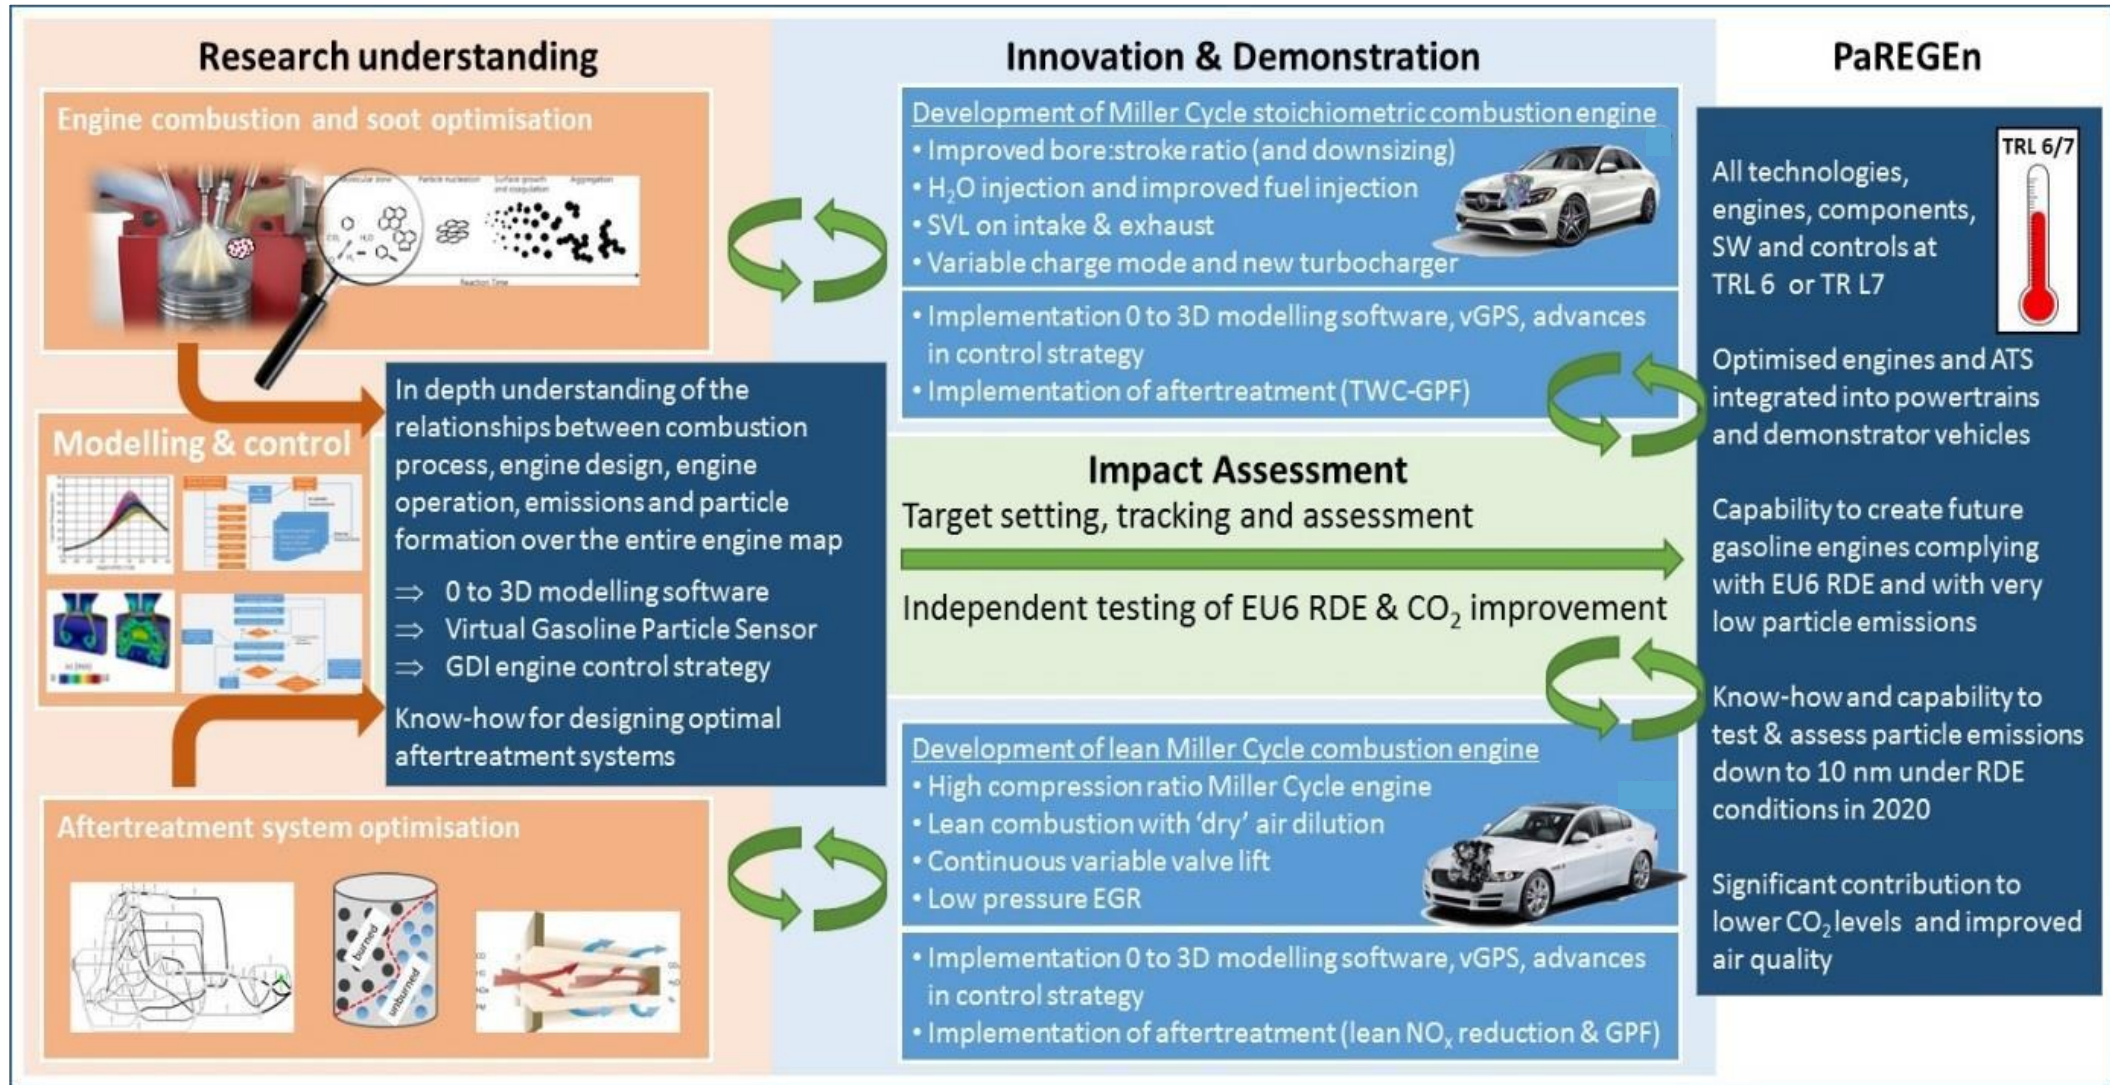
Research understanding

Engine combustion and soot optimisation

Modelling & control

In depth understanding of the relationships between combustion process, engine design, engine operation, emissions and particle formation over the entire engine map

⇒ 0 to 3D modelling software
⇒ Virtual Gasoline Particle Sensor
⇒ GDI engine control strategy

Know-how for designing optimal aftertreatment systems

Aftertreatment system optimisation

burned

unburned

Innovation & Demonstration

Development of Miller Cycle stoichiometric combustion engine
• Improved bore:stroke ratio (and downsizing)
• $H_2O$ injection and improved fuel injection
• SVL on intake & exhaust
• Variable charge mode and new turbocharger

• Implementation 0 to 3D modelling software, vGPS, advances in control strategy
• Implementation of aftertreatment (TWC-GPF)

Impact Assessment
Target setting, tracking and assessment

Independent testing of EU6 RDE & $CO_2$ improvement

Development of lean Miller Cycle combustion engine
• High compression ratio Miller Cycle engine
• Lean combustion with 'dry' air dilution
• Continuous variable valve lift
• Low pressure EGR

• Implementation 0 to 3D modelling software, vGPS, advances in control strategy
• Implementation of aftertreatment (lean $NO_x$ reduction & GPF)

PaREGEn

TRL 6/7

All technologies, engines, components, SW and controls at TRL 6 or TR L7

Optimised engines and ATS integrated into powertrains and demonstrator vehicles

Capability to create future gasoline engines complying with EU6 RDE and with very low particle emissions

Know-how and capability to test & assess particle emissions down to 10 nm under RDE conditions in 2020

Significant contribution to lower $CO_2$ levels and improved air quality